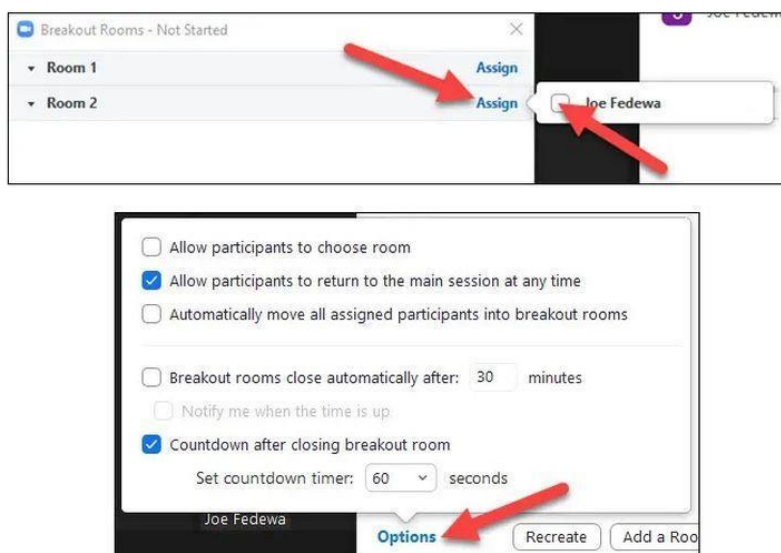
Breakout Rooms - Not Started

Room 1 Assign

Room 2 Assign

Joe Fedewa

Joe Fedew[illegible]

Allow participants to choose room

Allow participants to return to the main session at any time

Automatically move all assigned participants into breakout rooms

Breakout rooms close automatically after: 30 minutes

Notify me when the time is up

Countdown after closing breakout room

Set countdown timer: 60 seconds

Joe Fedewa

Options

Recreate

Add a Roo